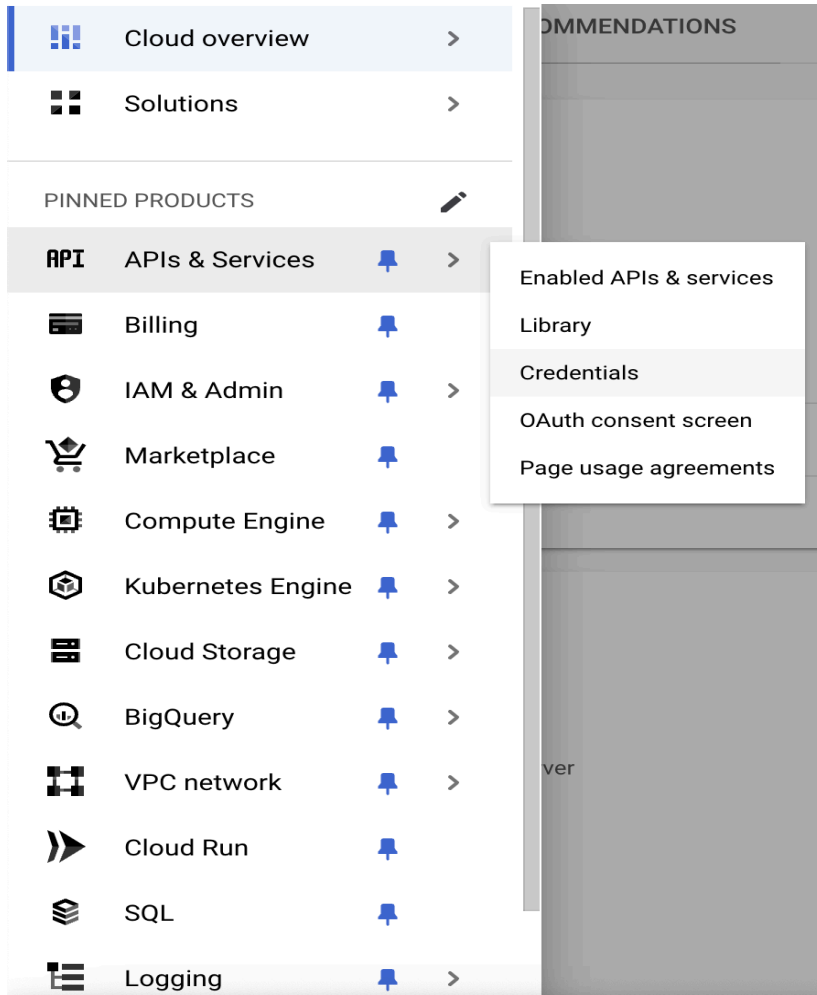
Cloud overview

Solutions

PINNED PRODUCTS

API APIs & Services

Billing

IAM & Admin

Marketplace

Compute Engine

Kubernetes Engine

Cloud Storage

BigQuery

VPC network

Cloud Run

SQL

Logging

OMMENDATIONS

Enabled APIs & services

Library

Credentials

OAuth consent screen

Page usage agreements

ver